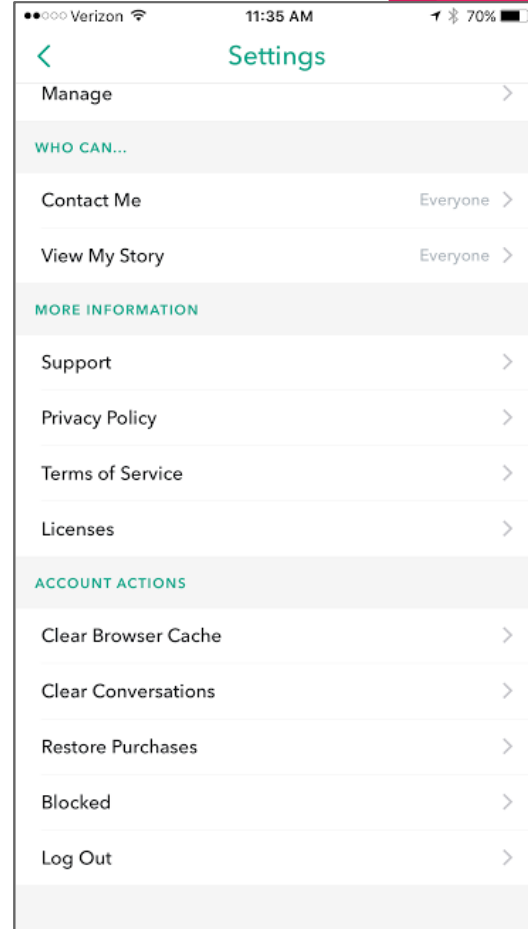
●●○○○ Verizon 11:35 AM 70%

<

Settings

Manage

WHO CAN...

Contact Me Everyone

View My Story Everyone

MORE INFORMATION

Support

Privacy Policy

Terms of Service

Licenses

ACCOUNT ACTIONS

Clear Browser Cache

Clear Conversations

Restore Purchases

Blocked

Log Out